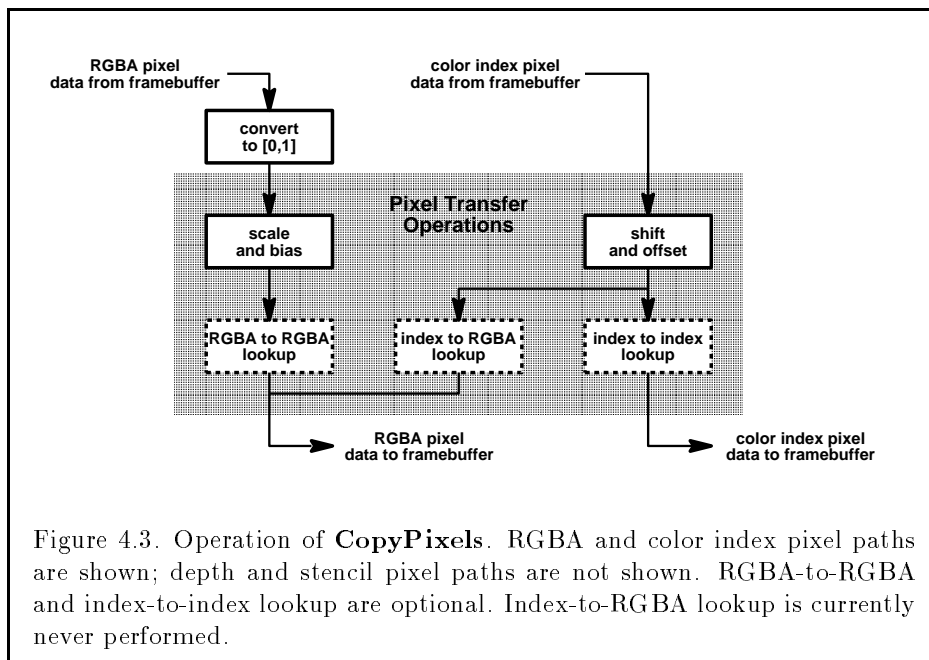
RGBA pixel data from framebuffer

color index pixel data from framebuffer

convert to [0,1]

Pixel Transfer Operations

scale and bias

shift and offset

RGBA to RGBA lookup

index to RGBA lookup

index to index lookup

RGBA pixel data to framebuffer

color index pixel data to framebuffer

Figure 4.3. Operation of **CopyPixels**. RGBA and color index pixel paths are shown; depth and stencil pixel paths are not shown. RGBA-to-RGBA and index-to-index lookup are optional. Index-to-RGBA lookup is currently never performed.